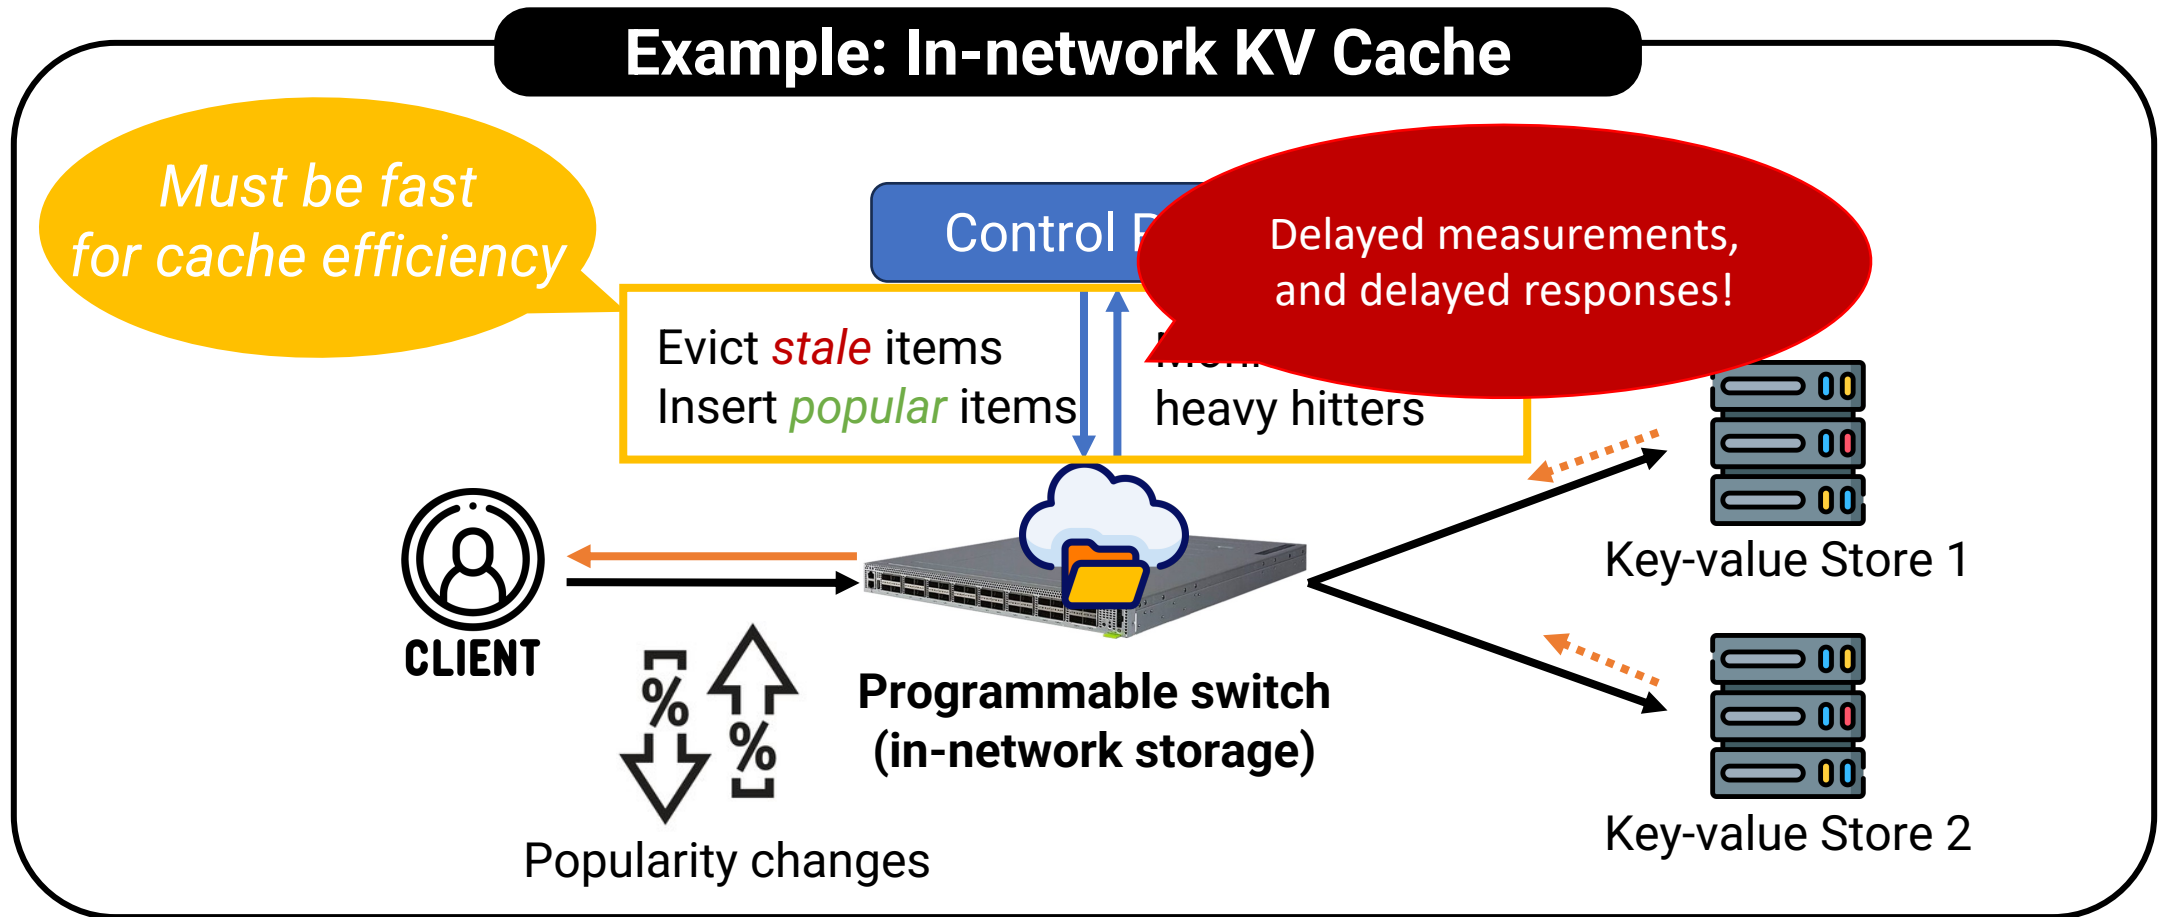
Example: In-network KV Cache

Must be fast for cache efficiency

Control P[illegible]

Delayed measurements, and delayed responses!

Evict stale items
Insert popular items

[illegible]
heavy hitters

Key-value Store 1

CLIENT

Programmable switch
(in-network storage)

%

%

Popularity changes

Key-value Store 2